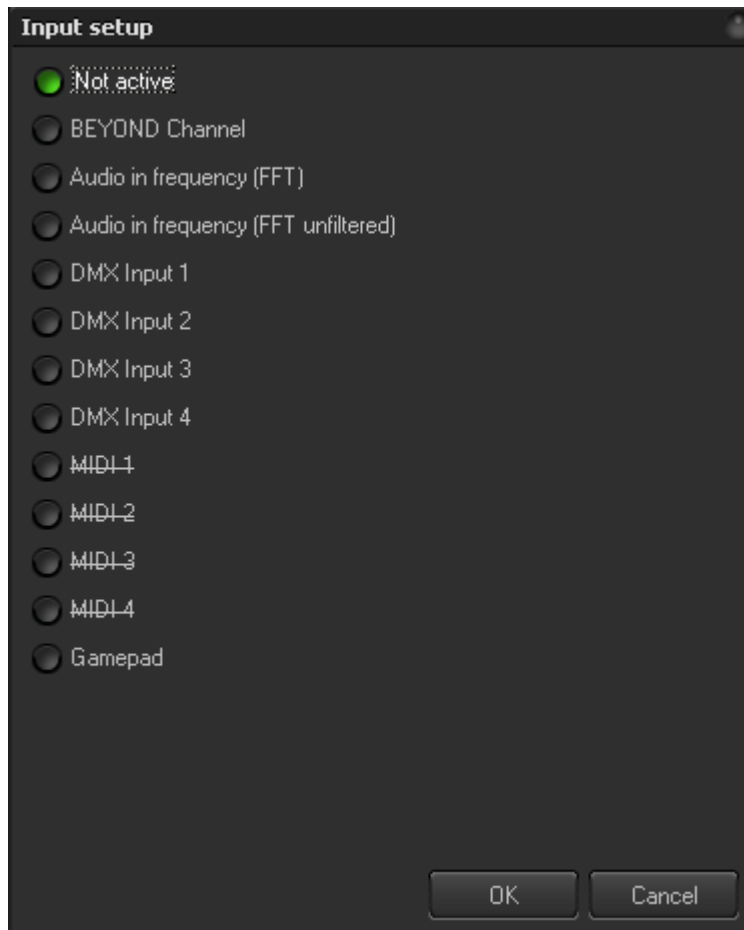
Input setup

Not active

BEYOND Channel

Audio in frequency (FFT)

Audio in frequency (FFT unfiltered)

DMX Input 1

DMX Input 2

DMX Input 3

DMX Input 4

MIDI 1

MIDI 2

MIDI 3

MIDI 4

Gamepad

OK

Cancel